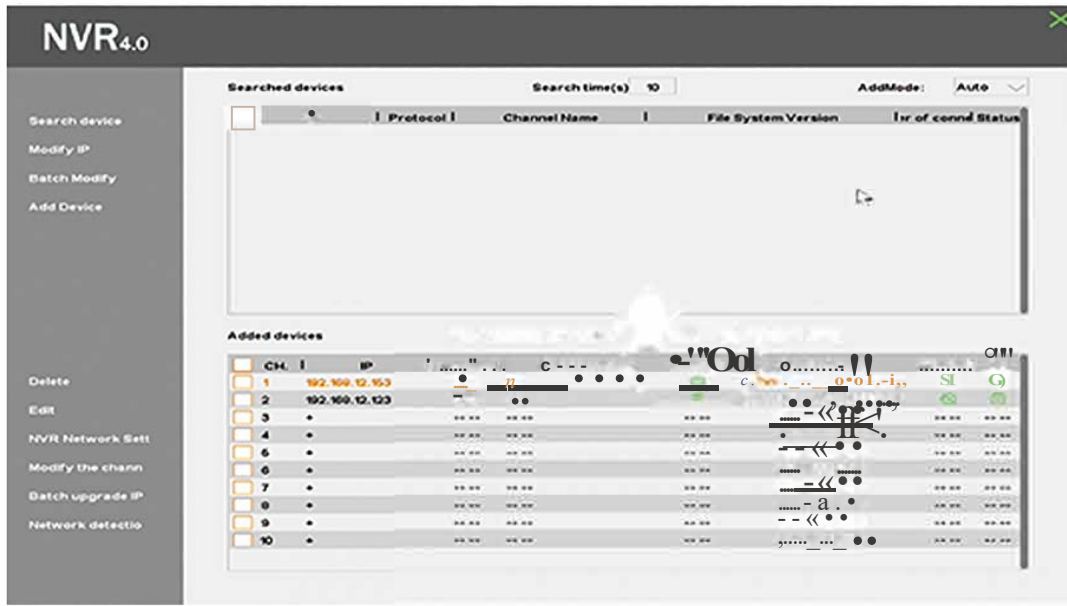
NVR4.0

Search device
Modify IP
Batch Modify
Add Device

Delete
Edit
NVR Network Sett
Modify the chann
Batch upgrade IP
Network detectio

Searched devices
Search time(s) 10
AddMode: Auto

| | | Protocol | Channel Name | File System Version | Nr of conn | Status |
|---|---|---|---|---|---|---|

Added devices

| | CH. | IP |
|---|---|---|
| | 1 | 192.168.12.153 |
| | 2 | 192.168.12.123 |
| | 3 | |
| | 4 | |
| | 5 | |
| | 6 | |
| | 7 | |
| | 8 | |
| | 9 | |
| | 10 | |